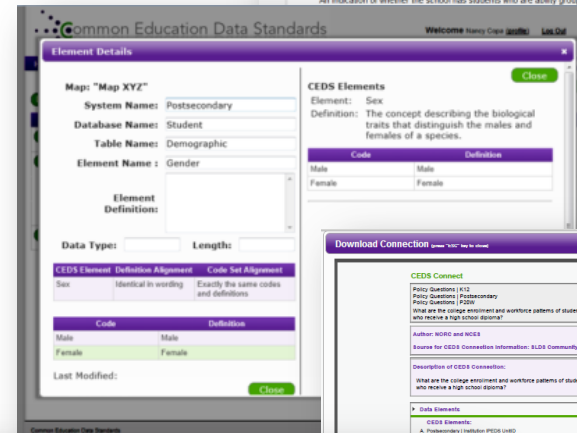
An indication of whether the school has students who are ability group

Common Education Data Standards

Welcome Nancy Copa (profile) | Log Out

Element Details

Map: "Map XYZ"

System Name: Postsecondary

Database Name: Student

Table Name: Demographic

Element Name : Gender

Element Definition:

Data Type:

Length:

| CEDS Element | Definition Alignment | Code Set Alignment |
|---|---|---|
| Sex | Identical in wording | Exactly the same codes and definitions |

| Code | Definition |
|---|---|
| Male | Male |
| Female | Female |

Last Modified:

Close

Close

CEDS Elements

Element: Sex

Definition: The concept describing the biological traits that distinguish the males and females of a species.

| Code | Definition |
|---|---|
| Male | Male |
| Female | Female |

Download Connection (press "ESC" key to close)

CEDS Connect

Policy Questions | K12
Policy Questions | Postsecondary
Policy Questions | P20W
What are the college enrollment and workforce patterns of students who receive a high school diploma?

Author: NORC and NCES

Source for CEDS Connection Information: SLDS Community

Description of CEDS Connection:

What are the college enrollment and workforce patterns of students who receive a high school diploma?

Data Elements

CEDS Elements:

Postsecondary | Institution IPEDS UnitID

Common Education Data Standards